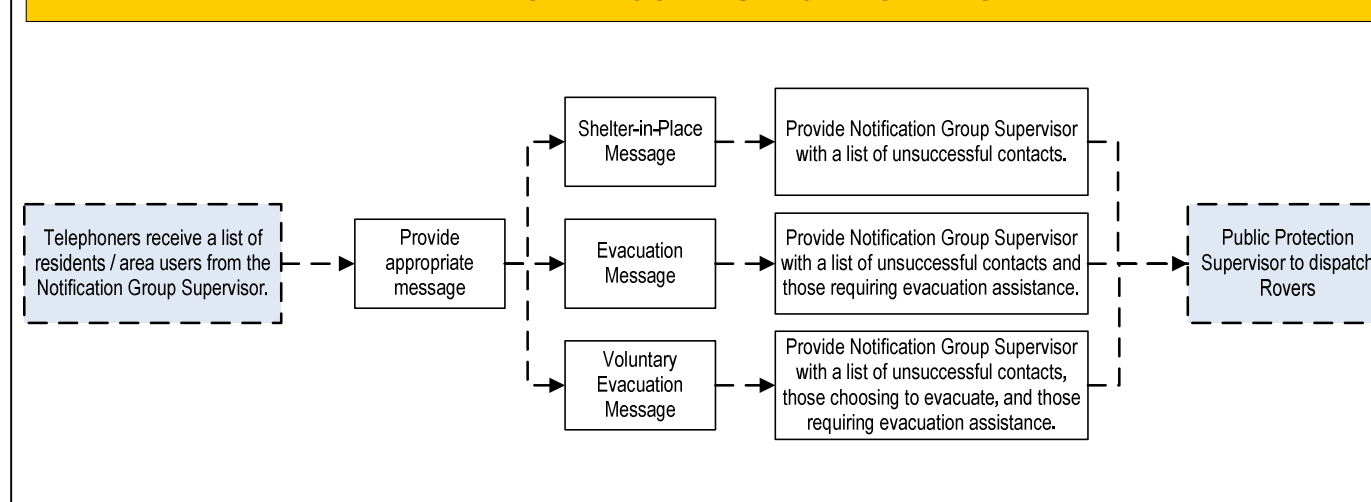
Telephoners receive a list of residents / area users from the Notification Group Supervisor.

Provide appropriate message

Shelter-in-Place Message

Provide Notification Group Supervisor with a list of unsuccessful contacts.

Evacuation Message

Provide Notification Group Supervisor with a list of unsuccessful contacts and those requiring evacuation assistance.

Voluntary Evacuation Message

Provide Notification Group Supervisor with a list of unsuccessful contacts, those choosing to evacuate, and those requiring evacuation assistance.

Public Protection Supervisor to dispatch Rovers